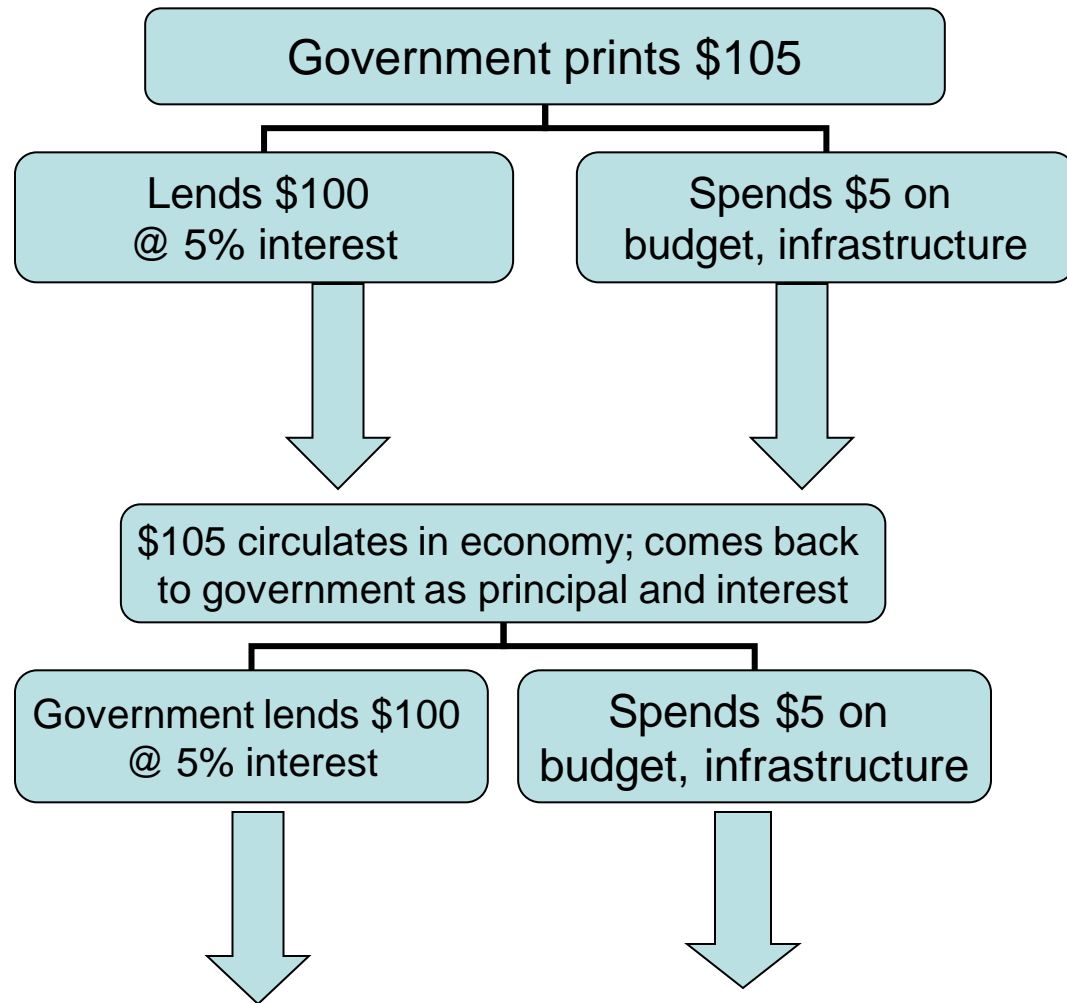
Government prints \$105

Lends \$100 @ 5% interest

Spends \$5 on budget, infrastructure

\$105 circulates in economy; comes back to government as principal and interest

Government lends \$100 @ 5% interest

Spends \$5 on budget, infrastructure